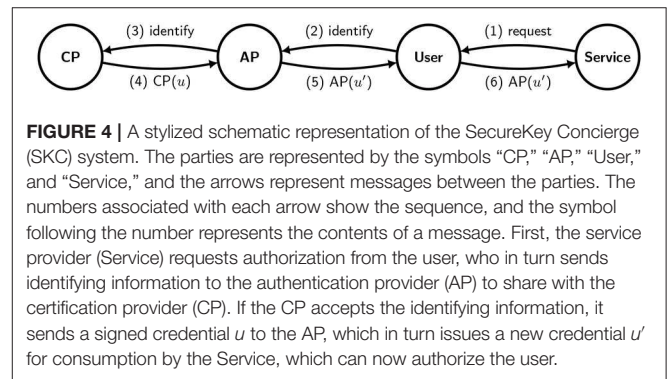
CP
(3) identify
(4) CP($u$)
AP
(2) identify
(5) AP($u'$)
User
(1) request
(6) AP($u'$)
Service

**FIGURE 4 |** A stylized schematic representation of the SecureKey Concierge (SKC) system. The parties are represented by the symbols "CP," "AP," "User," and "Service," and the arrows represent messages between the parties. The numbers associated with each arrow show the sequence, and the symbol following the number represents the contents of a message. First, the service provider (Service) requests authorization from the user, who in turn sends identifying information to the authentication provider (AP) to share with the certification provider (CP). If the CP accepts the identifying information, it sends a signed credential $u$ to the AP, which in turn issues a new credential $u'$ for consumption by the Service, which can now authorize the user.